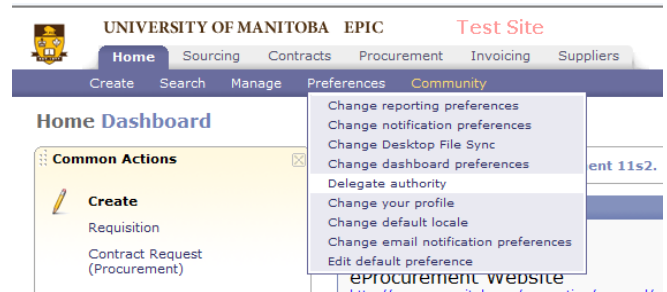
UNIVERSITY OF MANITOBA EPIC Test Site

Home Sourcing Contracts Procurement Invoicing Suppliers

Create Search Manage Preferences Community

Home Dashboard

Common Actions

Create

Requisition

Contract Request (Procurement)

Change reporting preferences
Change notification preferences
Change Desktop File Sync
Change dashboard preferences
Delegate authority
Change your profile
Change default locale
Change email notification preferences
Edit default preference

ent 11s2.

eProcurement Website

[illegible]